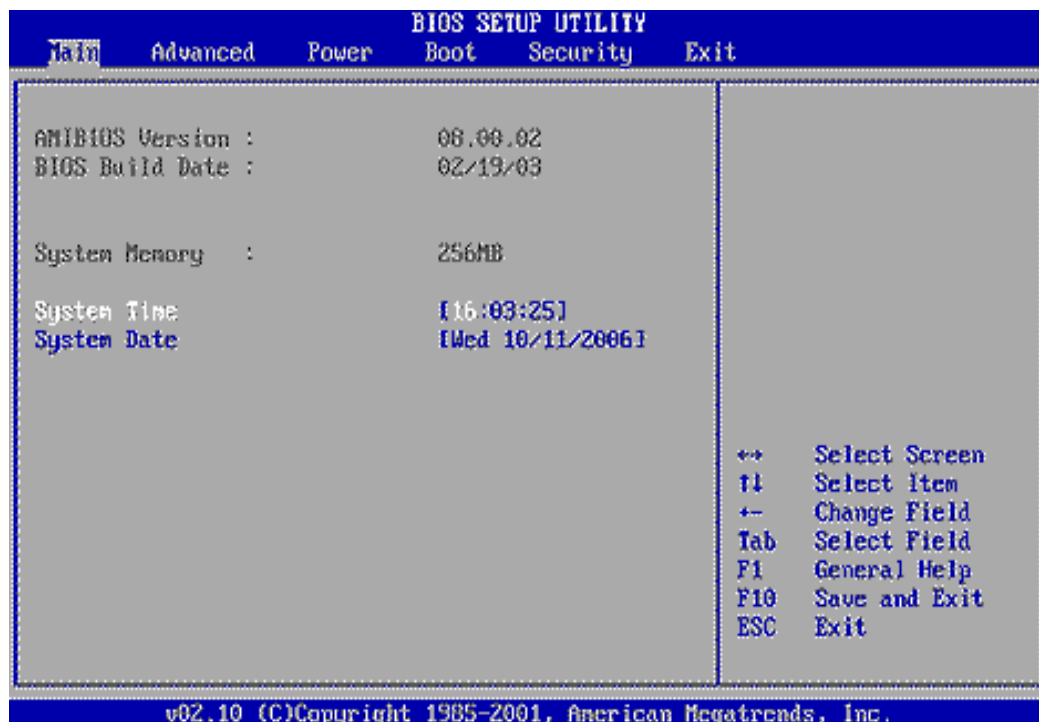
BIOS SETUP UTILITY

Main Advanced Power Boot Security Exit

AMIBIOS Version : 08.00.02
BIOS Build Date : 02/19/03

System Memory : 256MB

System Time [16:03:25]
System Date [Wed 10/11/2006]

↔ Select Screen
↑↓ Select Item
+- Change Field
Tab Select Field
F1 General Help
F10 Save and Exit
ESC Exit

v02.10 (C)Copyright 1985-2001, American Megatrends, Inc.